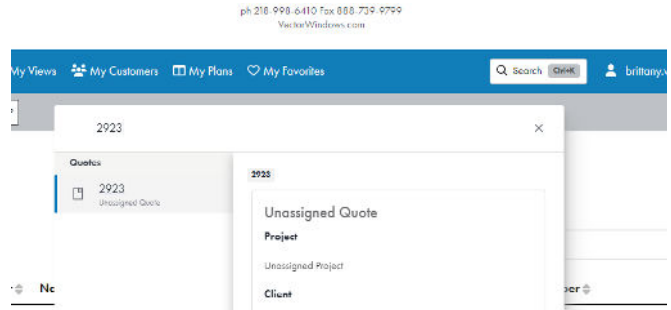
ph 218-998-6410 Fax 888-739-9799
VectorWindows.com

My Views  My Customers  My Plans  My Favorites  Search Ctrl+K  brittany.v

2923 ×

Quotes

2923
Unassigned Quote

2923

Unassigned Quote

Project

Unassigned Project

Client

Nc

ber